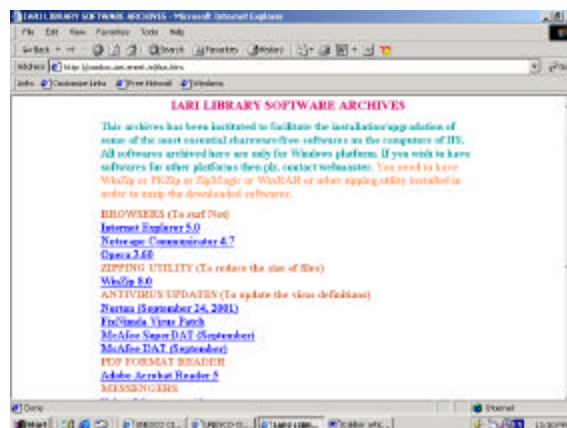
IARI LIBRARY SOFTWARE ARCHIVES - Microsoft Internet Explorer

File Edit View Favorites Tools Help

Back Search Favorites History

Address http://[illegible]

Links Customize Links Free Hotmail Windows

IARI LIBRARY SOFTWARE ARCHIVES

This archives has been instituted to facilitate the installation/upgradation of some of the most essential shareware/free softwares on the computers of IIS. All softwares archived here are only for Windows platform. If you wish to have softwares for other platforms then plz. contact webmaster. You need to have WinZip or PKZip or ZipMagic or WinRAR or other zipping utility installed in order to unzip the downloaded software.

BROWSERS (To surf Net)
Internet Explorer 5.0
Netscape Communicator 4.7
Opera 3.60
ZIPPING UTILITY (To reduce the size of files)
WinZip 8.0
ANTIVIRUS UPDATES (To update the virus definitions)
Norton (September 24, 2001)
FixNimda Virus Patch
McAfee SuperDAT (September)
McAfee DAT (September)
PDF FORMAT READER
Adobe Acrobat Reader 5
MESSENGERS

Done
Internet

Start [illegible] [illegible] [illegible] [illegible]